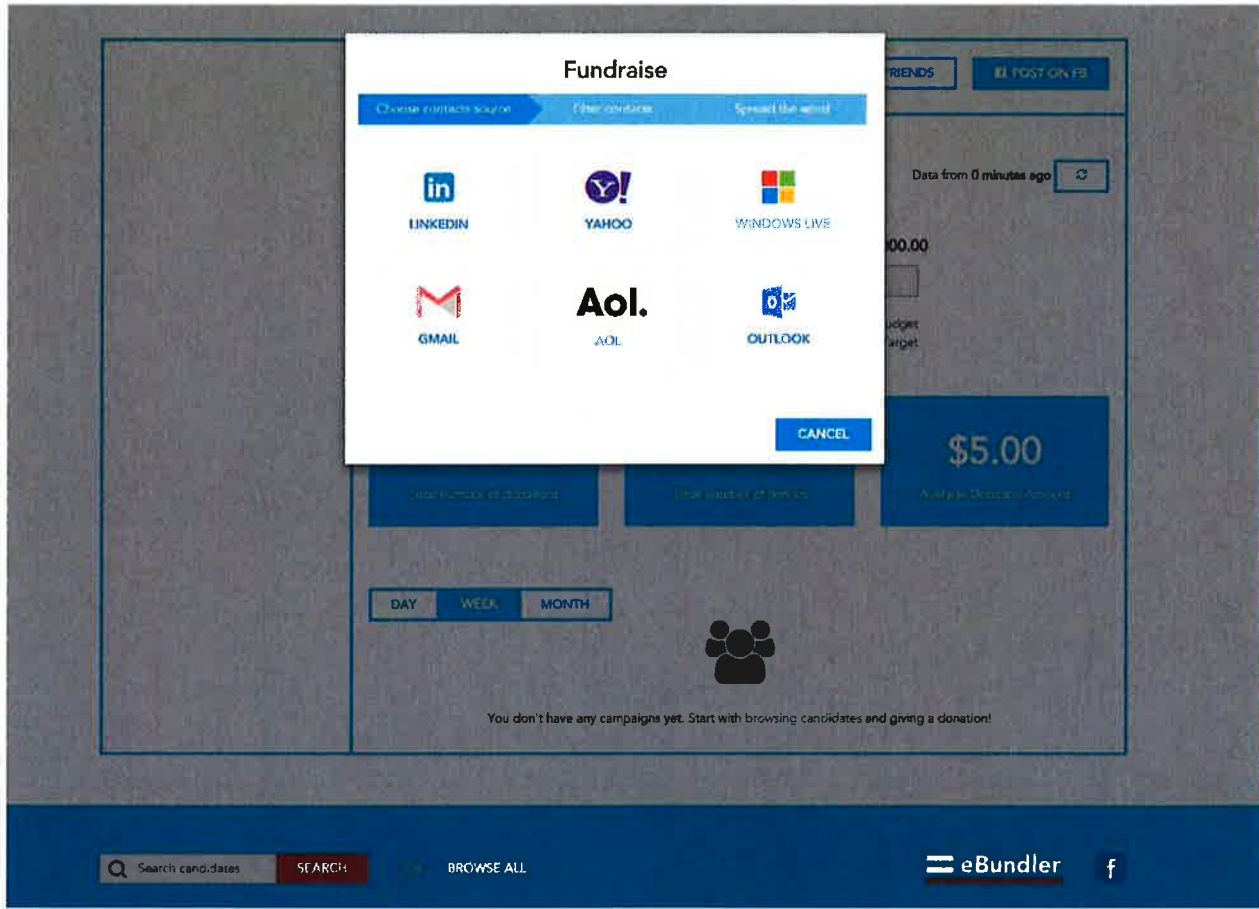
Fundraise

Choose contacts source | Filter contacts | Spread the word

LINKEDIN
YAHOO
WINDOWS LIVE
GMAIL
Aol.
AOL
OUTLOOK

CANCEL

FRIENDS
POST ON FB

Data from 0 minutes ago

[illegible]00.00

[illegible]udget
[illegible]arget

$5.00

Total number of donations
Total number of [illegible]
Average Donation Amount

DAY
WEEK
MONTH

You don't have any campaigns yet. Start with browsing candidates and giving a donation!

Search candidates
SEARCH
BROWSE ALL
eBundler
f